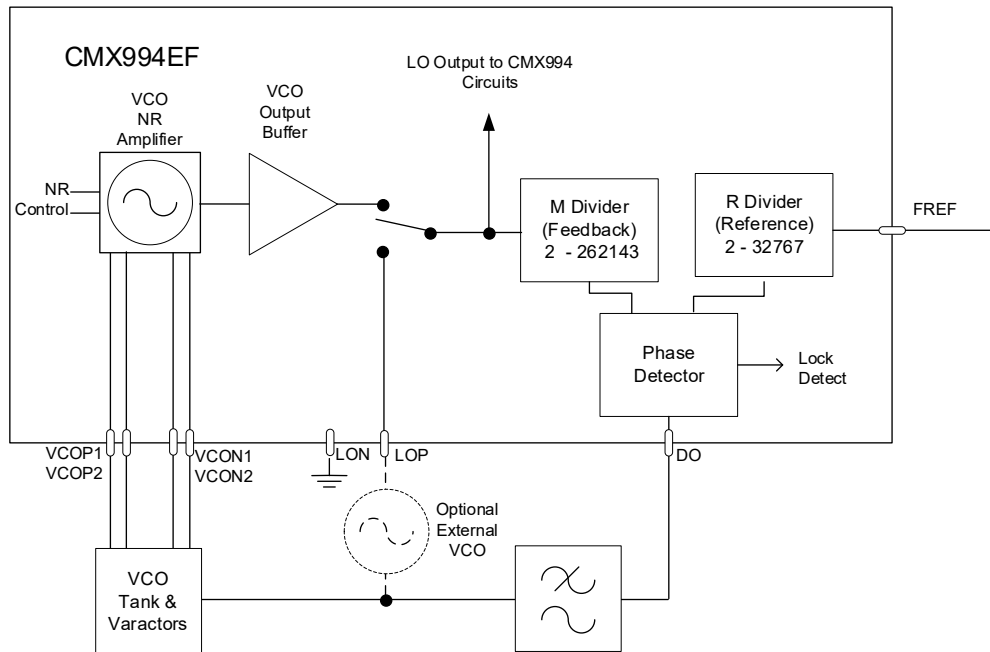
CMX994EF

LO Output to CMX994 Circuits

VCO NR Amplifier

VCO Output Buffer

NR Control

M Divider (Feedback) 2 - 262143

R Divider (Reference) 2 - 32767

FREF

Phase Detector

Lock Detect

VCOP1
VCOP2

VCON1
VCON2

LON

LOP

DO

Optional External VCO

VCO Tank & Varactors